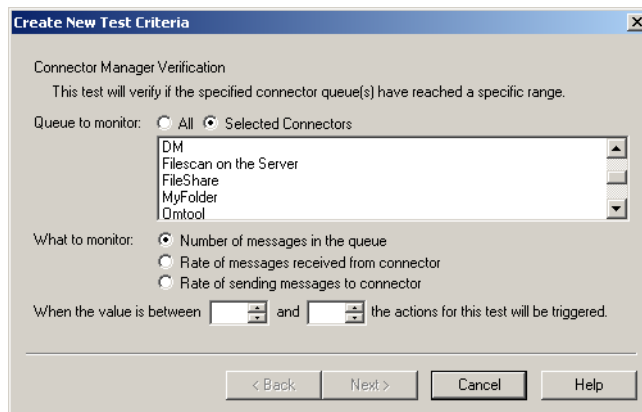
Create New Test Criteria

Connector Manager Verification

This test will verify if the specified connector queue(s) have reached a specific range.

Queue to monitor: All Selected Connectors

DM
Filescan on the Server
FileShare
MyFolder
Omtool

What to monitor: Number of messages in the queue
Rate of messages received from connector
Rate of sending messages to connector

When the value is between and the actions for this test will be triggered.

< Back Next > Cancel Help